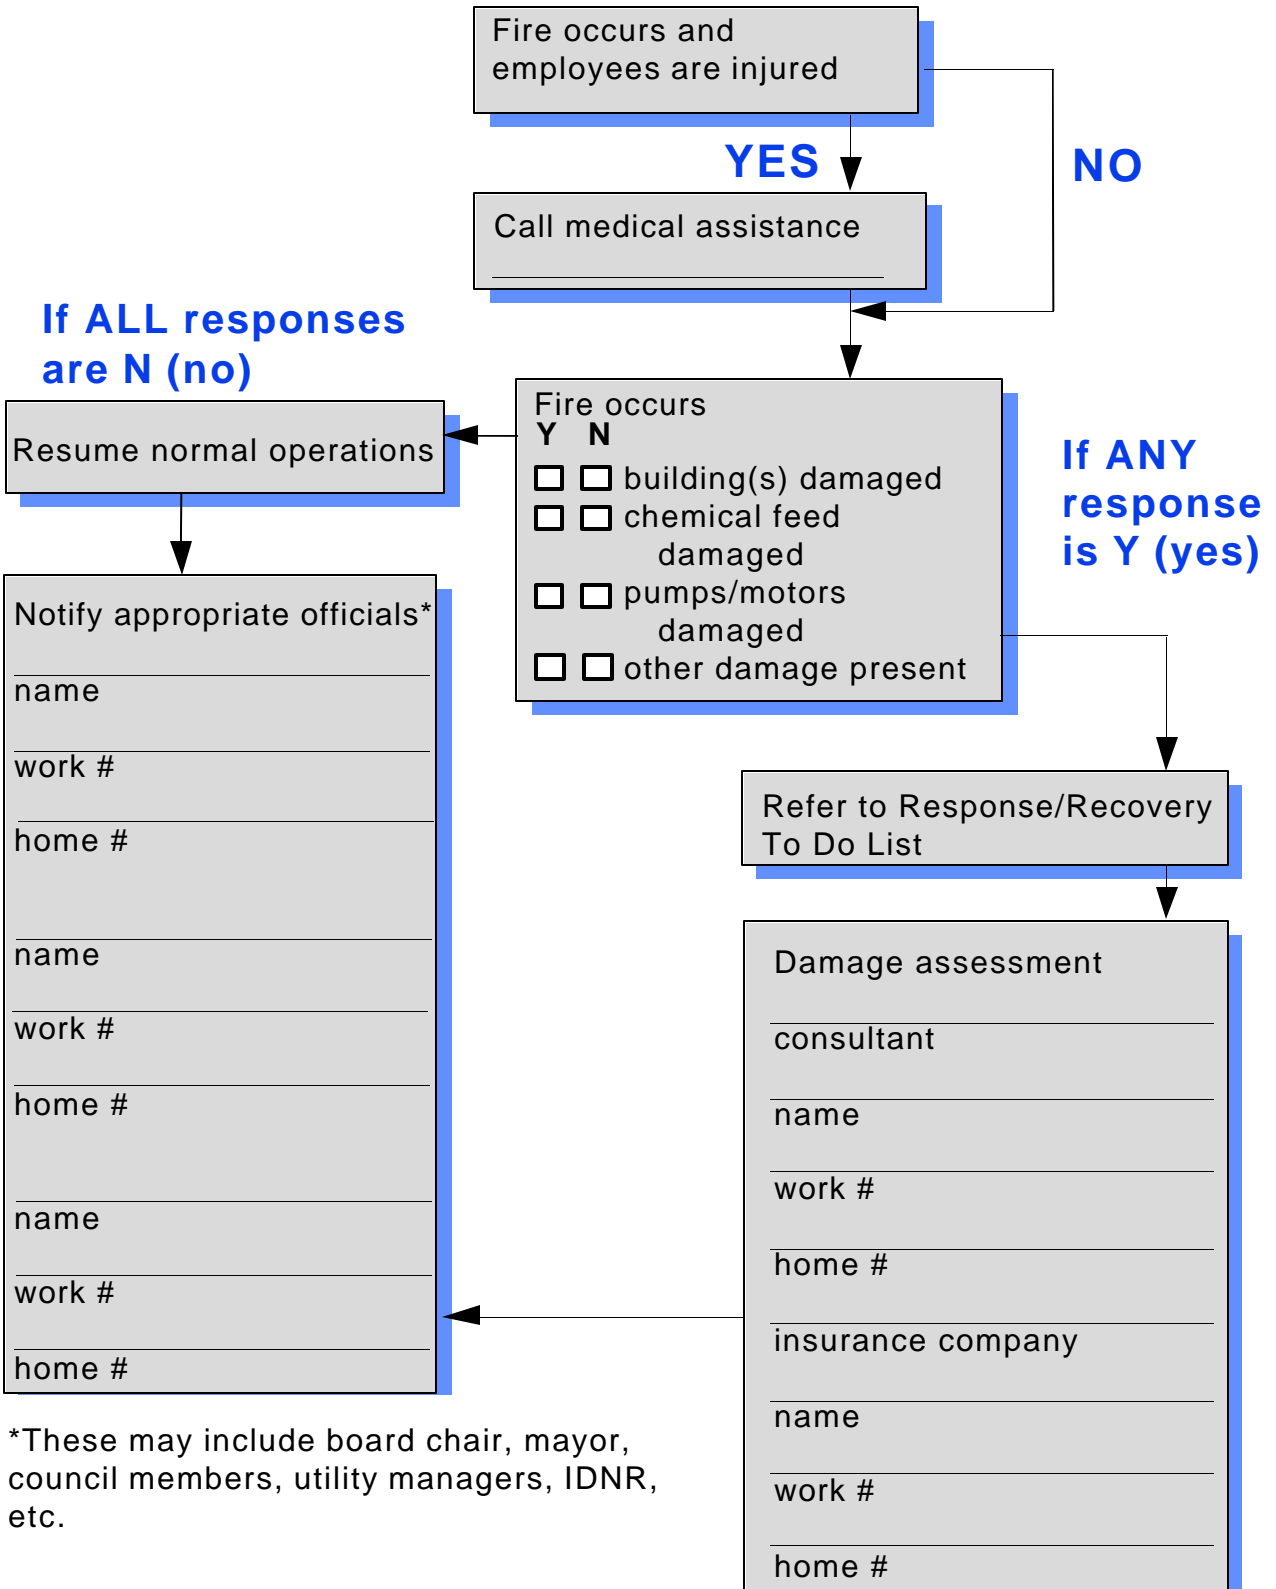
Fire occurs and employees are injured

YES

NO

Call medical assistance

If ALL responses are N (no)

Resume normal operations

Fire occurs
Y N
☐ ☐ building(s) damaged
☐ ☐ chemical feed damaged
☐ ☐ pumps/motors damaged
☐ ☐ other damage present

If ANY response is Y (yes)

Notify appropriate officials*

name

work #

home #

name

work #

home #

name

work #

home #

Refer to Response/Recovery To Do List

Damage assessment

consultant

name

work #

home #

insurance company

name

work #

home #

*These may include board chair, mayor, council members, utility managers, IDNR, etc.